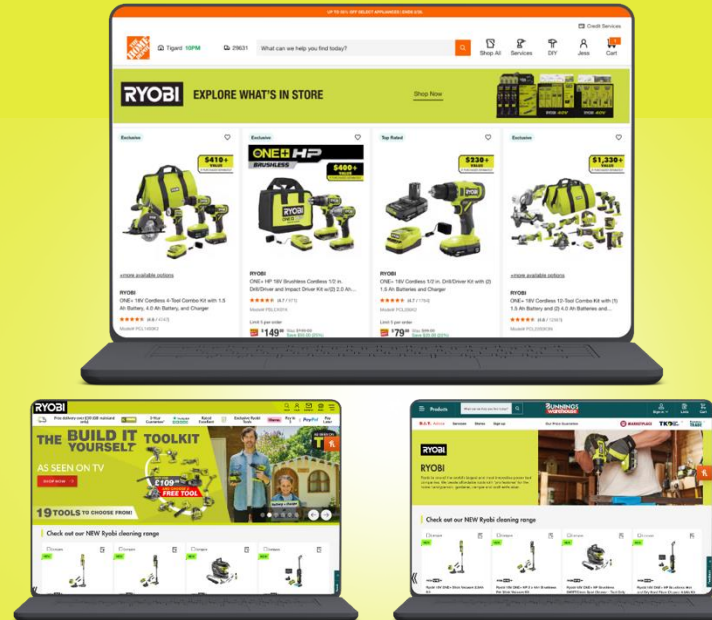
UP TO 35% OFF SELECT APPLIANCES | SHOP NOW

Credit Services

THE HOME DEPOT

Tigard 10PM

29631

What can we help you find today?

Shop All

Services

DIY

Jess

Cart

RYOBI

EXPLORE WHAT'S IN STORE

Shop Now

Exclusive

$418+ VALUE

+more available options

RYOBI

ONE+ 18V Cordless 4-Tool Combo Kit with 1.5 Ah Battery, 4.0 Ah Battery, and Charger

Exclusive

ONE+ HP BRUSHLESS

$400+ VALUE

RYOBI

ONE+ HP 18V Brushless Cordless 1/2 in. Drill/Driver and Impact Driver Kit w/(2) 2.0 Ah...

Limit 5 per order

$149

Top Rated

$230+ VALUE

RYOBI

ONE+ 18V Cordless 1/2 in. Drill/Driver Kit with (2) 1.5 Ah Batteries and Charger

Limit 5 per order

$79

Exclusive

$1,330+ VALUE

+more available options

RYOBI

ONE+ 18V Cordless 12-Tool Combo Kit with (1) 1.5 Ah Battery and (2) 4.0 Ah Batteries and...

RYOBI

THE BUILD IT YOURSELF TOOLKIT

AS SEEN ON TV

SHOP NOW

£109

FREE TOOL

19 TOOLS TO CHOOSE FROM!

Check out our NEW Ryobi cleaning range

Products

BUNNINGS warehouse

D.I.Y. Advice

Services

Stores

Sign up

RYOBI

Check out our NEW Ryobi cleaning range